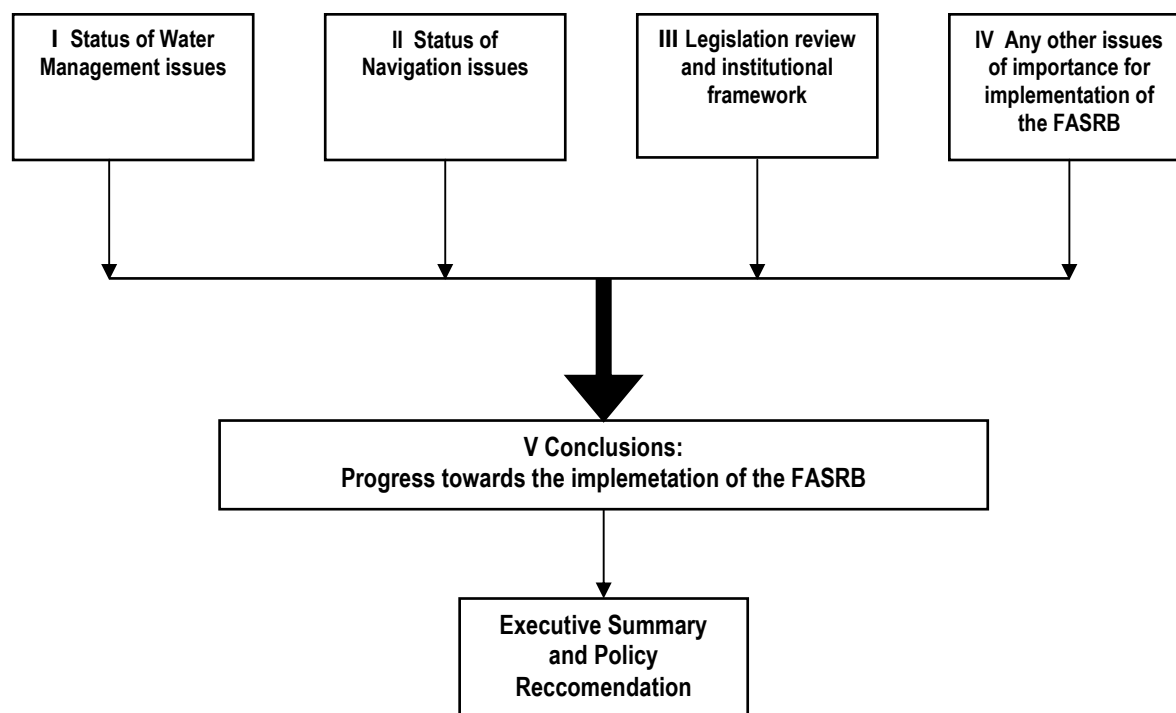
I Status of Water Management issues

II Status of Navigation issues

III Legislation review and institutional framework

IV Any other issues of importance for implementation of the FASRB

V Conclusions:
Progress towards the implemetation of the FASRB

Executive Summary and Policy Reccomendation